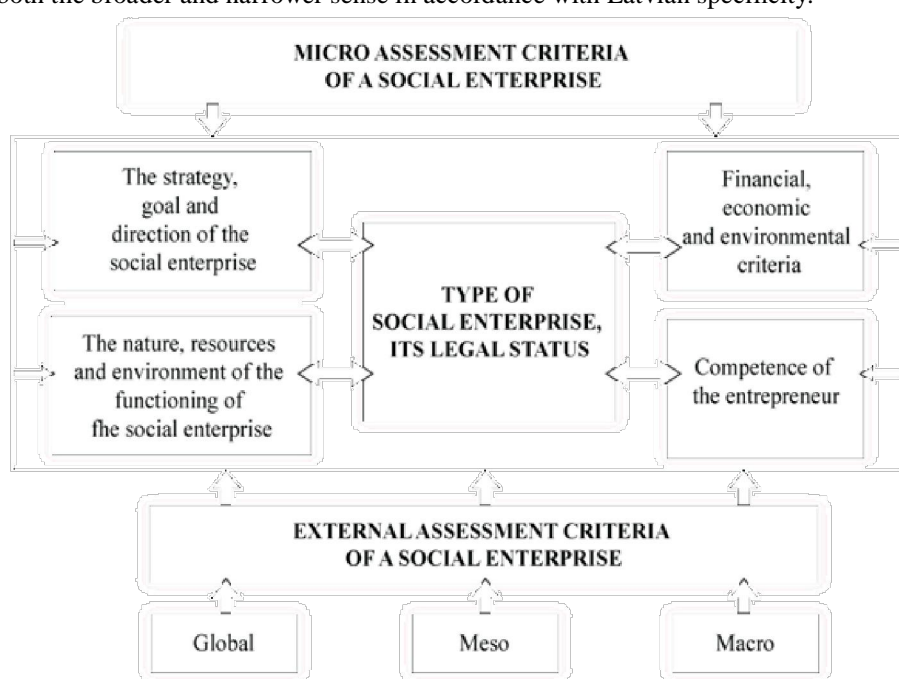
both the broader and narrower sense in accordance with Latvian specificity.

MICRO ASSESSMENT CRITERIA OF A SOCIAL ENTERPRISE

The strategy, goal and direction of the social enterprise

TYPE OF SOCIAL ENTERPRISE, ITS LEGAL STATUS

Financial, economic and environmental criteria

The nature, resources and environment of the functioning of fhe social enterprise

Competence of the entrepreneur

EXTERNAL ASSESSMENT CRITERIA OF A SOCIAL ENTERPRISE

Global

Meso

Macro